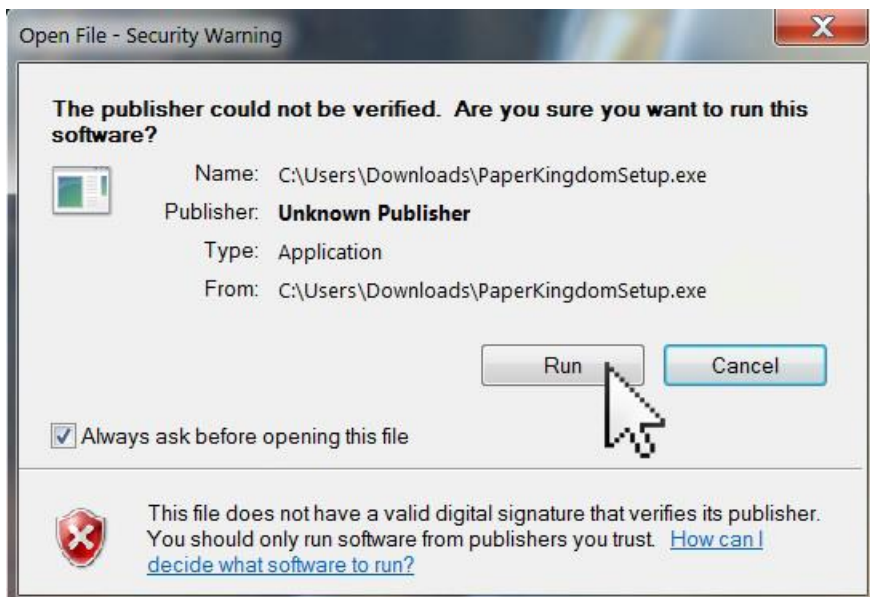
Open File - Security Warning

X

The publisher could not be verified. Are you sure you want to run this software?

Name: C:\Users\Downloads\PaperKingdomSetup.exe

Publisher: Unknown Publisher

Type: Application

From: C:\Users\Downloads\PaperKingdomSetup.exe

Run

Cancel

Always ask before opening this file

This file does not have a valid digital signature that verifies its publisher. You should only run software from publishers you trust. How can I decide what software to run?